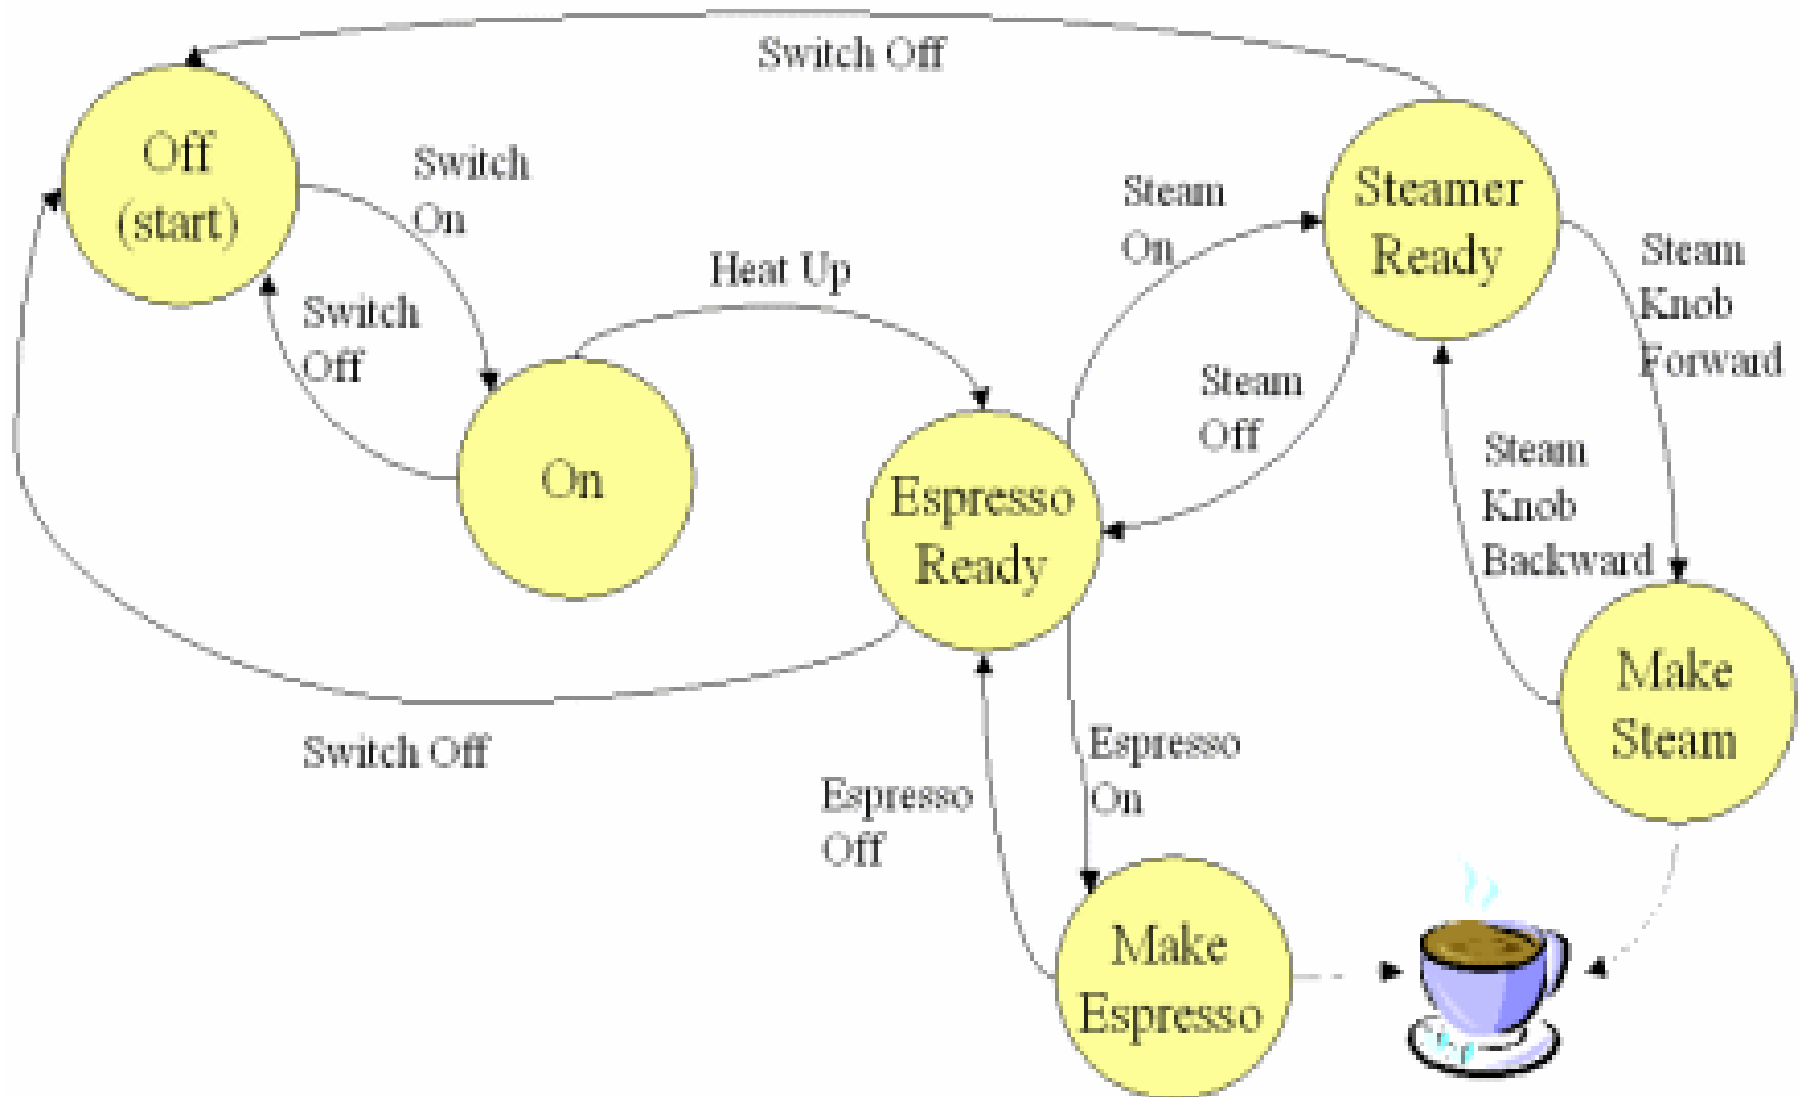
Switch Off

Off (start)

Switch On

Switch Off

On

Heat Up

Steam On

Steamer Ready

Steam Knob Forward

Steam Off

Espresso Ready

Steam Knob Backward

Make Steam

Switch Off

Espresso On

Espresso Off

Make Espresso